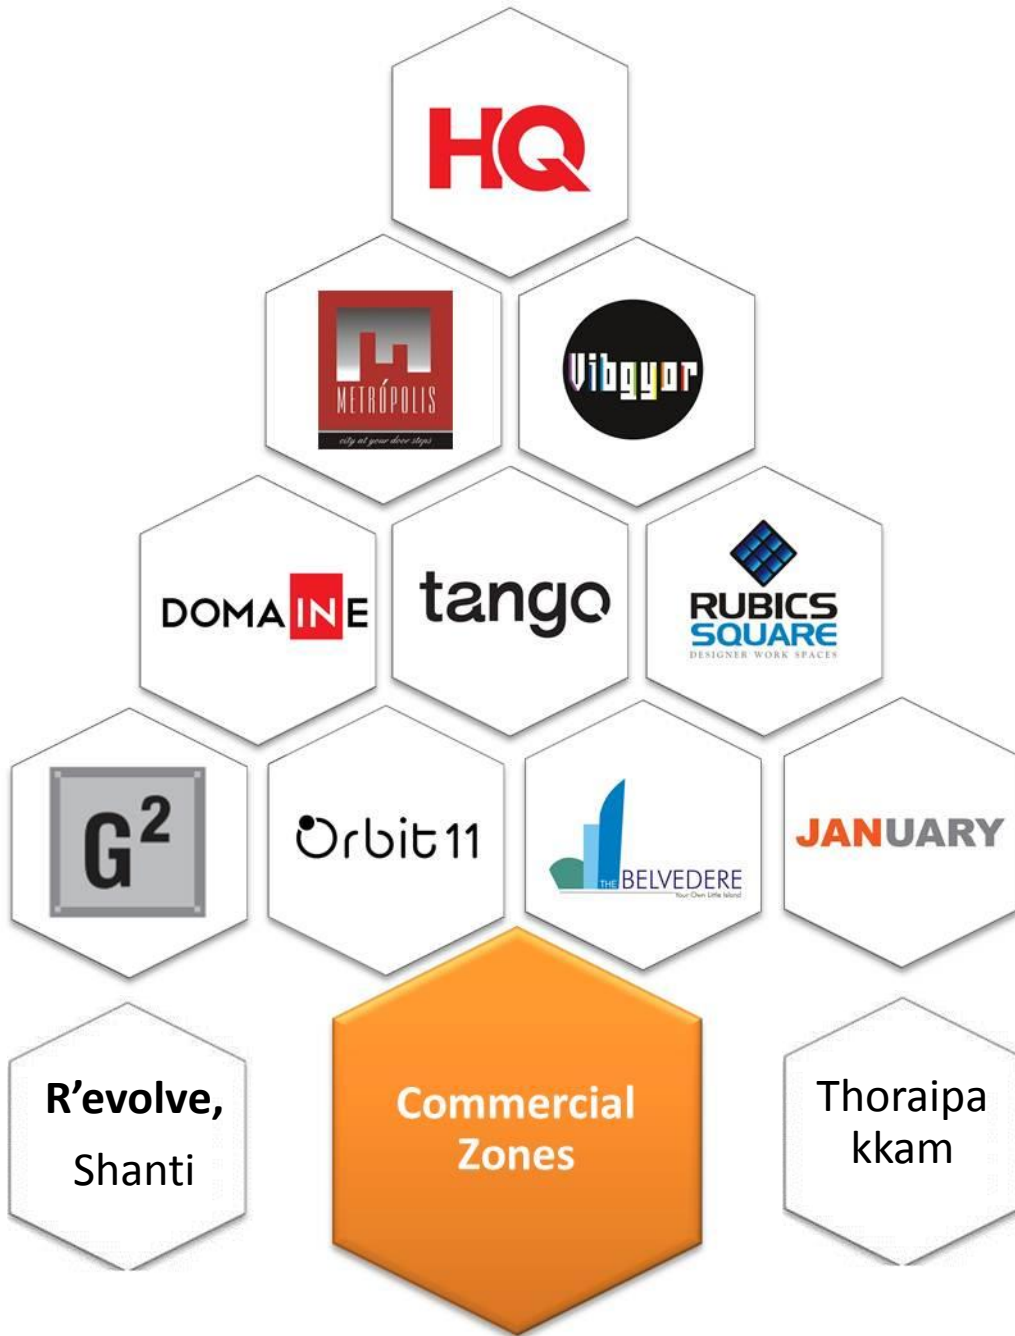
HQ

METRÓPOLIS
city at your door steps

Vibgyor

DOMAINE

tango

RUBICS SQUARE
DESIGNER WORK SPACES

$G^2$

Orbit11

THE BELVEDERE
Your Own Little Island

JANUARY

R'evolve,
Shanti

Commercial Zones

Thoraipakkam